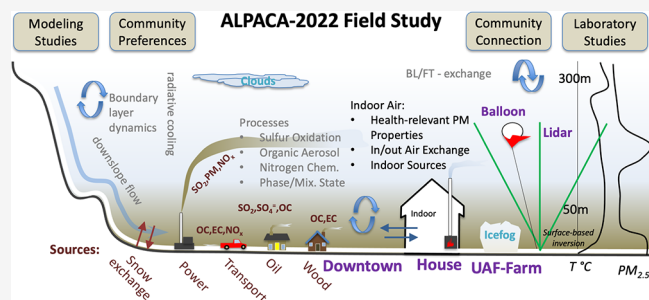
Modeling Studies

Community Preferences

ALPACA-2022 Field Study

Community Connection

Laboratory Studies

Clouds

BL/FT - exchange

300m

Boundary layer dynamics

radiative cooling

downslope flow

Processes
- Sulfur Oxidation
- Organic Aerosol
- Nitrogen Chem.
- Phase/Mix. State

Indoor Air:
- Health-relevant PM Properties
- In/out Air Exchange
- Indoor Sources

Balloon

Lidar

$SO_2$,PM,$NO_x$

$SO_2$,$SO_4^=$,OC

OC,EC,$NO_x$

OC,EC

Indoor

Icefog

50m

Surface-based inversion

Sources:

Snow exchange

Power

Transport

Oil

Wood

Downtown

House

UAF-Farm

T °C

$PM_{2.5}$